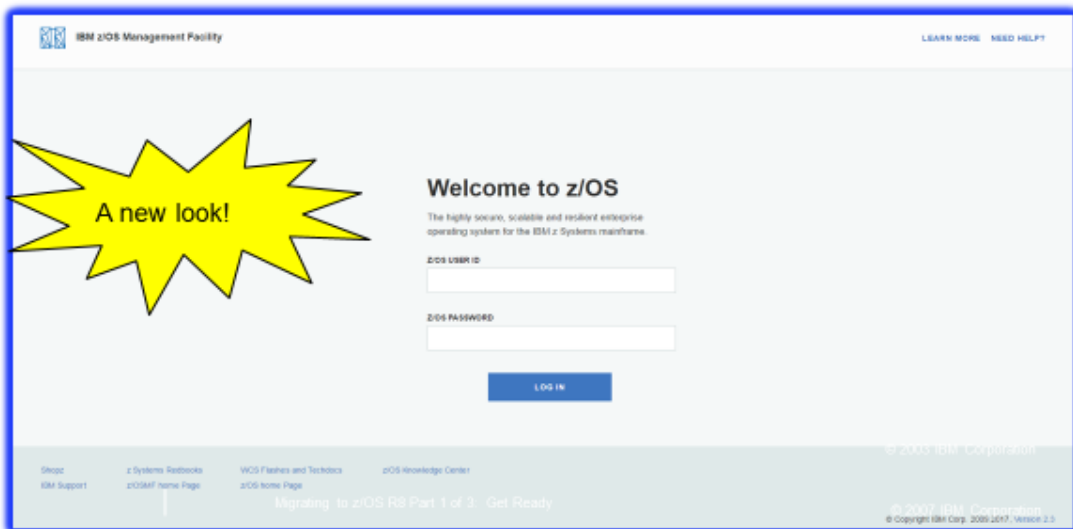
IBM z/OS Management Facility

LEARN MORE NEED HELP?

A new look!

Welcome to z/OS

The highly secure, scalable and resilient enterprise operating system for the IBM z Systems mainframe.

Z/OS USER ID

Z/OS PASSWORD

LOG IN

Shopz
IBM Support
z Systems Redbooks
z/OSMF home Page
WCS Flashes and Techdocs
z/OS home Page
z/OS Knowledge Center

© 2003 IBM Corporation

Migrating to z/OS R8 Part 1 of 3: Get Ready

© 2007 IBM Corporation

© Copyright IBM Corp. 2009 2017. Version 2.3